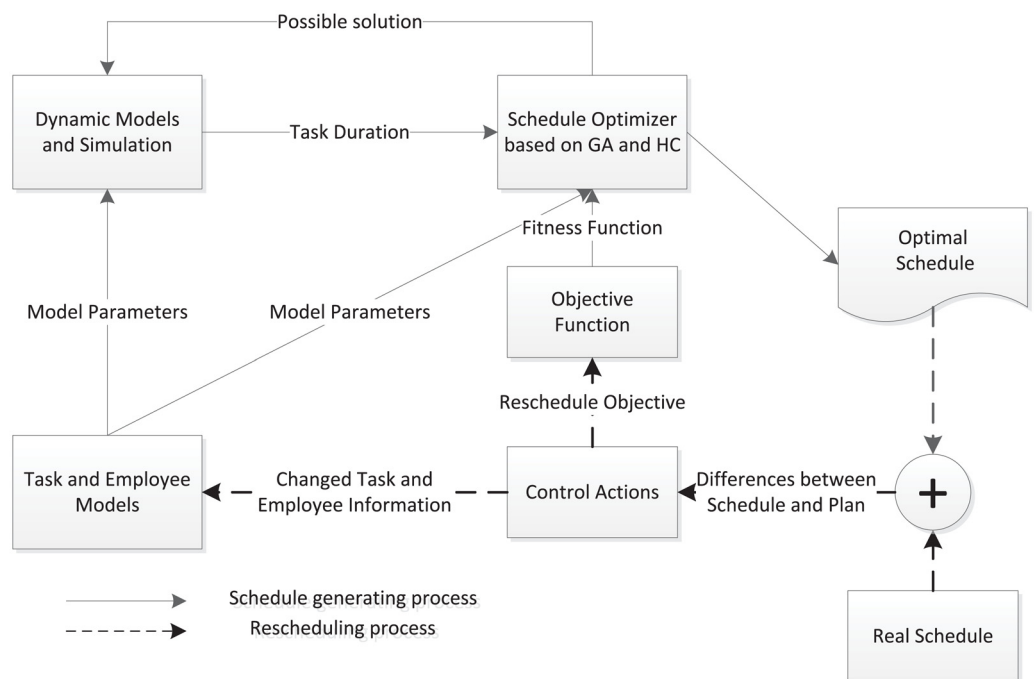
Possible solution

Dynamic Models and Simulation

Task Duration

Schedule Optimizer based on GA and HC

Fitness Function

Optimal Schedule

Model Parameters

Model Parameters

Objective Function

Reschedule Objective

Task and Employee Models

Changed Task and Employee Information

Control Actions

Differences between Schedule and Plan

+

Schedule generating process

Rescheduling process

Real Schedule